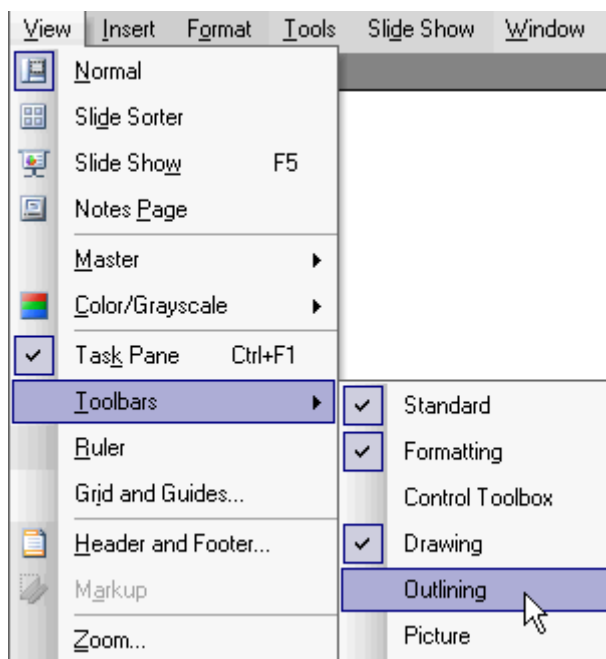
View Insert Format Tools Slide Show Window

Normal
Slide Sorter
Slide Show F5
Notes Page
Master
Color/Grayscale
Task Pane Ctrl+F1
Toolbars
Ruler
Grid and Guides...
Header and Footer...
Markup
Zoom...

Standard
Formatting
Control Toolbox
Drawing
Outlining
Picture